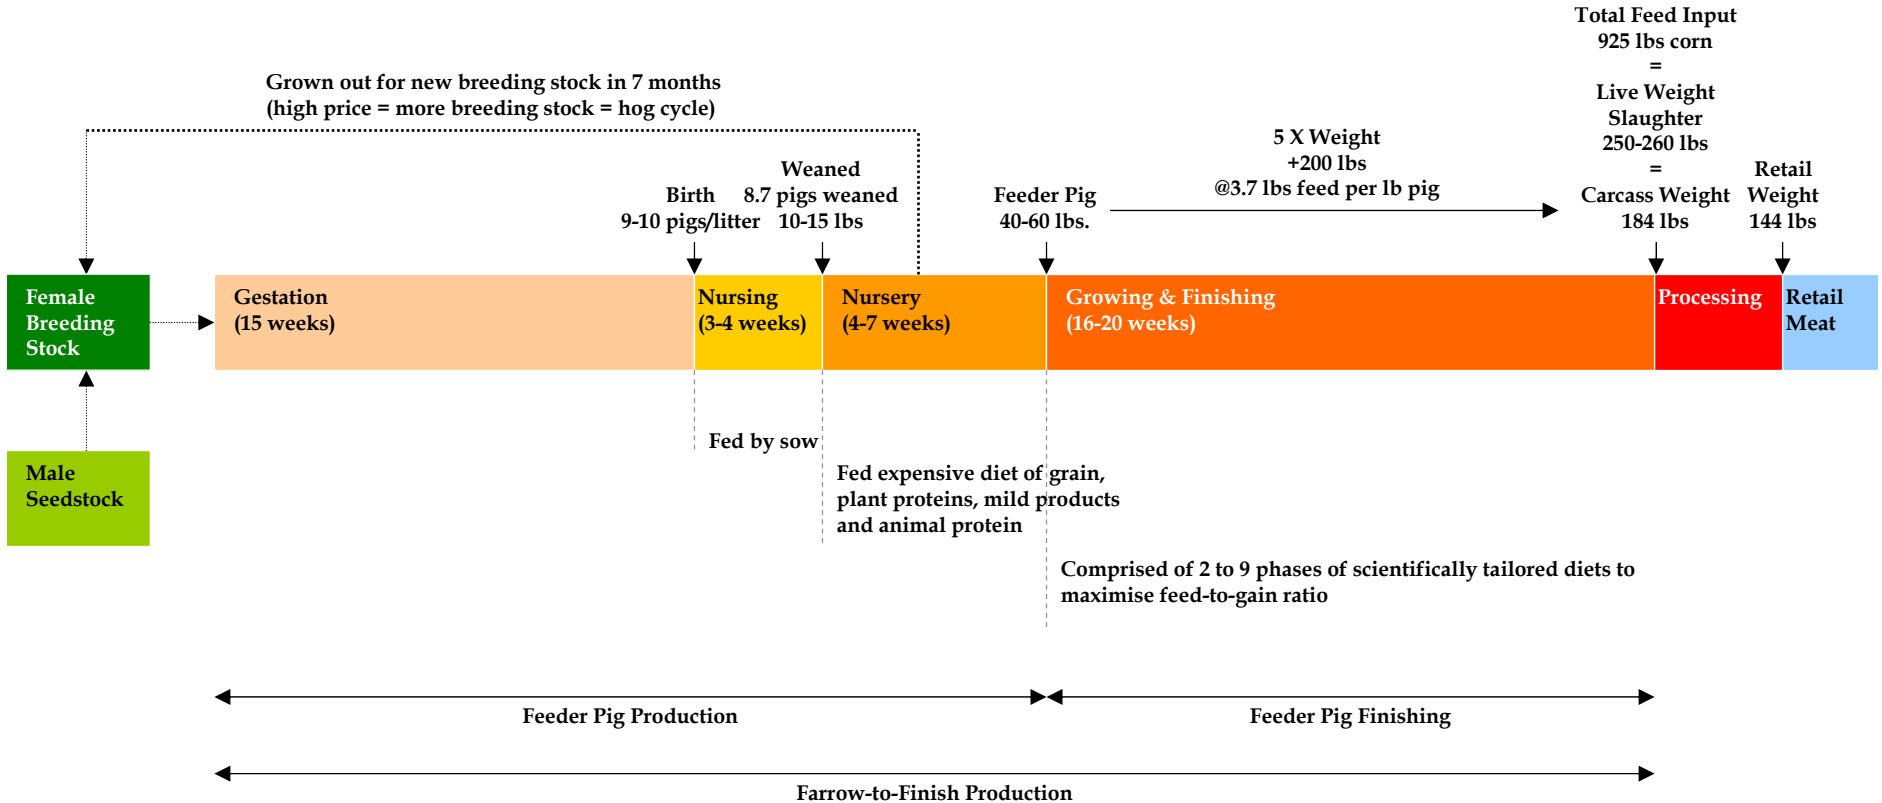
Total Feed Input
925 lbs corn
=
Live Weight
Slaughter
250-260 lbs
=
Carcass Weight
184 lbs

Grown out for new breeding stock in 7 months
(high price = more breeding stock = hog cycle)

5 X Weight
+200 lbs
@3.7 lbs feed per lb pig

Retail
Weight
144 lbs

Birth
9-10 pigs/litter

Weaned
8.7 pigs weaned
10-15 lbs

Feeder Pig
40-60 lbs.

Female Breeding Stock

Gestation
(15 weeks)

Nursing
(3-4 weeks)

Nursery
(4-7 weeks)

Growing & Finishing
(16-20 weeks)

Processing

Retail Meat

Male Seedstock

Fed by sow

Fed expensive diet of grain, plant proteins, mild products and animal protein

Comprised of 2 to 9 phases of scientifically tailored diets to maximise feed-to-gain ratio

Feeder Pig Production

Feeder Pig Finishing

Farrow-to-Finish Production